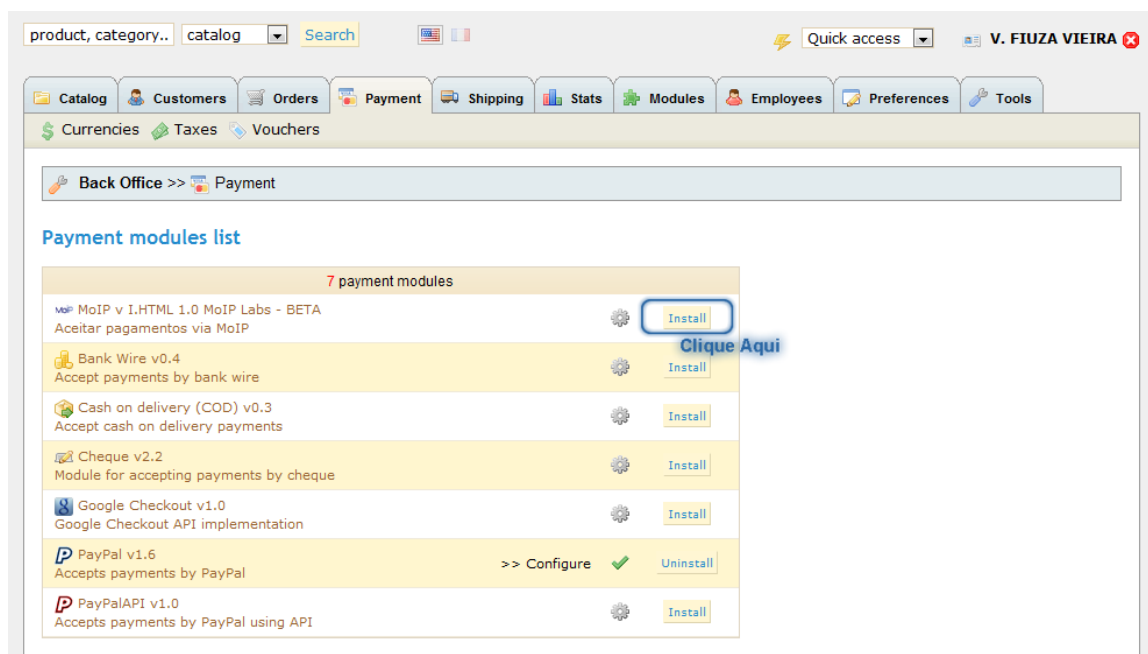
product, category.. catalog Search

Quick access V. FIUZA VIEIRA

Catalog Customers Orders Payment Shipping Stats Modules Employees Preferences Tools

Currencies Taxes Vouchers

Back Office >> Payment

Payment modules list

| 7 payment modules | | | |
|---|---|---|---|
| MoIP v I.HTML 1.0 MoIP Labs - BETA<br>Aceitar pagamentos via MoIP | | | Install |
| Bank Wire v0.4<br>Accept payments by bank wire | | | Install |
| Cash on delivery (COD) v0.3<br>Accept cash on delivery payments | | | Install |
| Cheque v2.2<br>Module for accepting payments by cheque | | | Install |
| Google Checkout v1.0<br>Google Checkout API implementation | | | Install |
| PayPal v1.6<br>Accepts payments by PayPal | >> Configure | | Uninstall |
| PayPalAPI v1.0<br>Accepts payments by PayPal using API | | | Install |

Clique Aqui